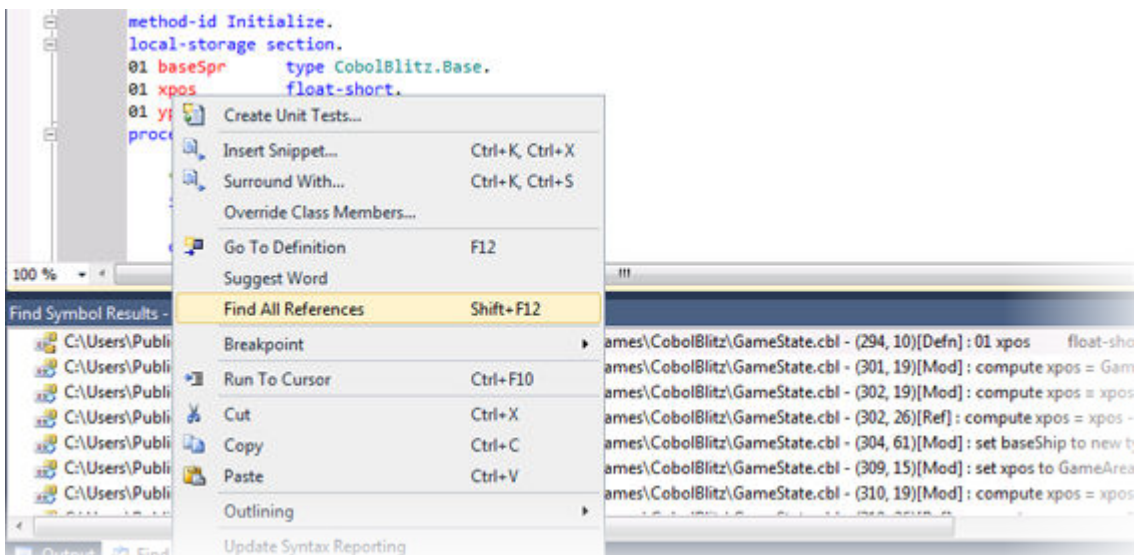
method-id Initialize.
local-storage section.
01 baseSpr type CobolBlitz.Base.
01 xpos float-short.
01 y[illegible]
proce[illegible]

100 %

Find Symbol Results -

C:\Users\Publi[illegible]ames\CobolBlitz\GameState.cbl - (294, 10)[Defn] : 01 xpos float-sho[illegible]
C:\Users\Publi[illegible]ames\CobolBlitz\GameState.cbl - (301, 19)[Mod] : compute xpos = Gam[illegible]
C:\Users\Publi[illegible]ames\CobolBlitz\GameState.cbl - (302, 19)[Mod] : compute xpos = xpos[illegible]
C:\Users\Publi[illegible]ames\CobolBlitz\GameState.cbl - (302, 26)[Ref] : compute xpos = xpos -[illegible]
C:\Users\Publi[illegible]ames\CobolBlitz\GameState.cbl - (304, 61)[Mod] : set baseShip to new t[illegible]
C:\Users\Publi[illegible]ames\CobolBlitz\GameState.cbl - (309, 15)[Mod] : set xpos to GameArea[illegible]
C:\Users\Publi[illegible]ames\CobolBlitz\GameState.cbl - (310, 19)[Mod] : compute xpos = xpos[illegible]

Create Unit Tests...
Insert Snippet... Ctrl+K, Ctrl+X
Surround With... Ctrl+K, Ctrl+S
Override Class Members...
Go To Definition F12
Suggest Word
Find All References Shift+F12
Breakpoint
Run To Cursor Ctrl+F10
Cut Ctrl+X
Copy Ctrl+C
Paste Ctrl+V
Outlining
Update Syntax Reporting

Output Find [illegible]